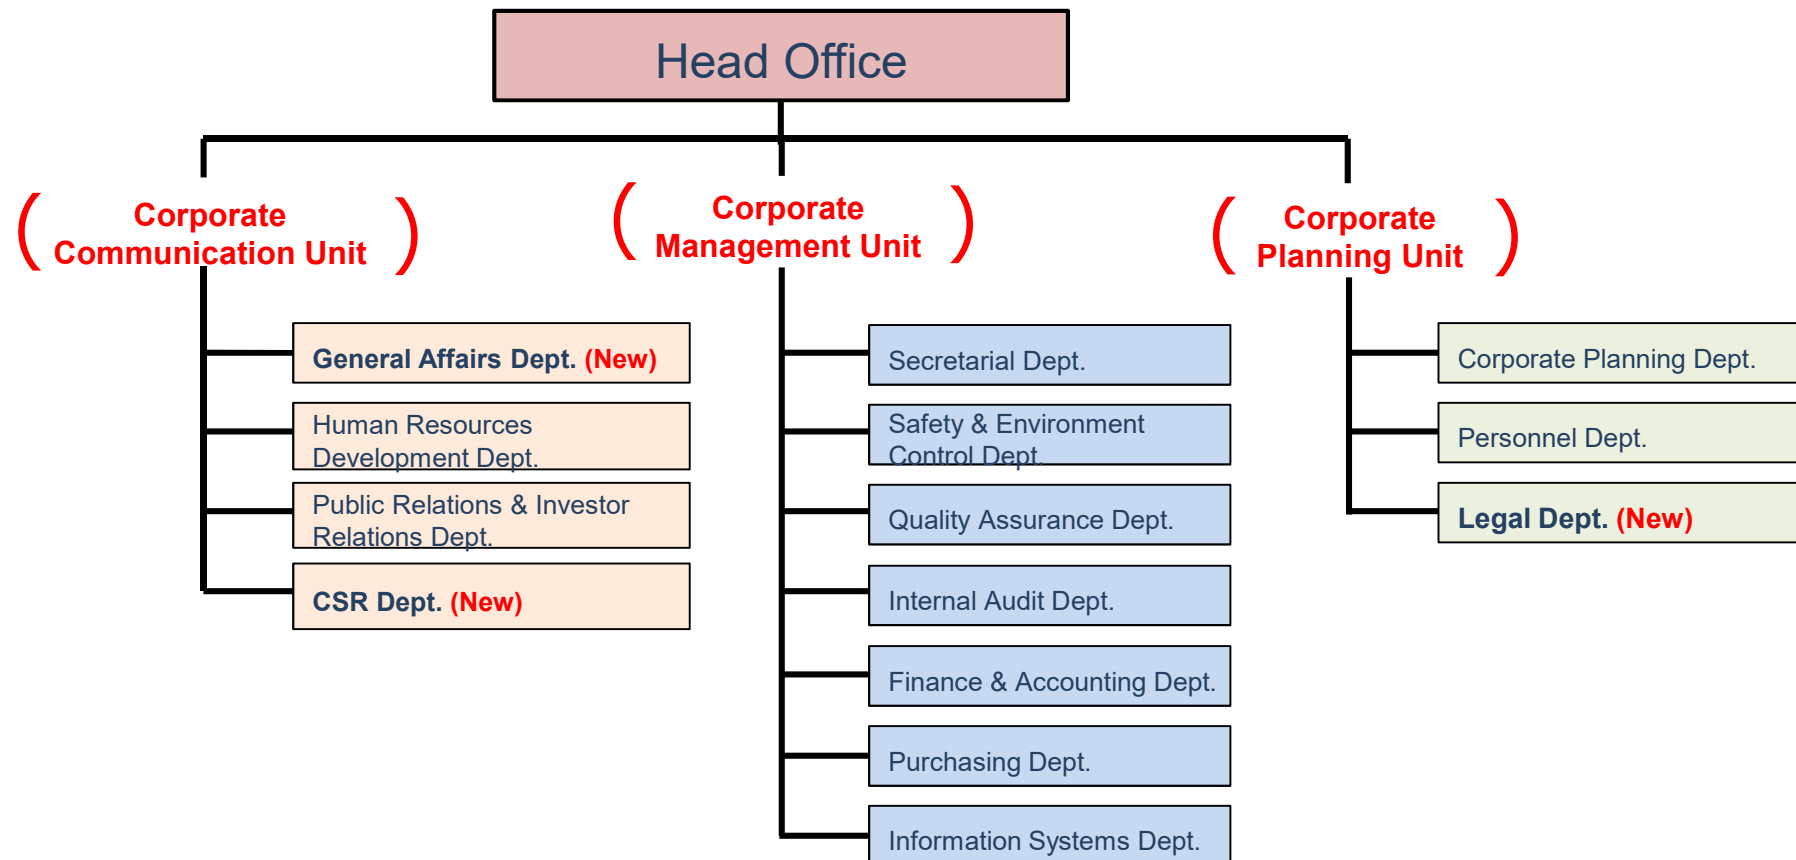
Head Office

( Corporate Communication Unit )

General Affairs Dept. (New)

Human Resources Development Dept.

Public Relations & Investor Relations Dept.

CSR Dept. (New)

( Corporate Management Unit )

Secretarial Dept.

Safety & Environment Control Dept.

Quality Assurance Dept.

Internal Audit Dept.

Finance & Accounting Dept.

Purchasing Dept.

Information Systems Dept.

( Corporate Planning Unit )

Corporate Planning Dept.

Personnel Dept.

Legal Dept. (New)